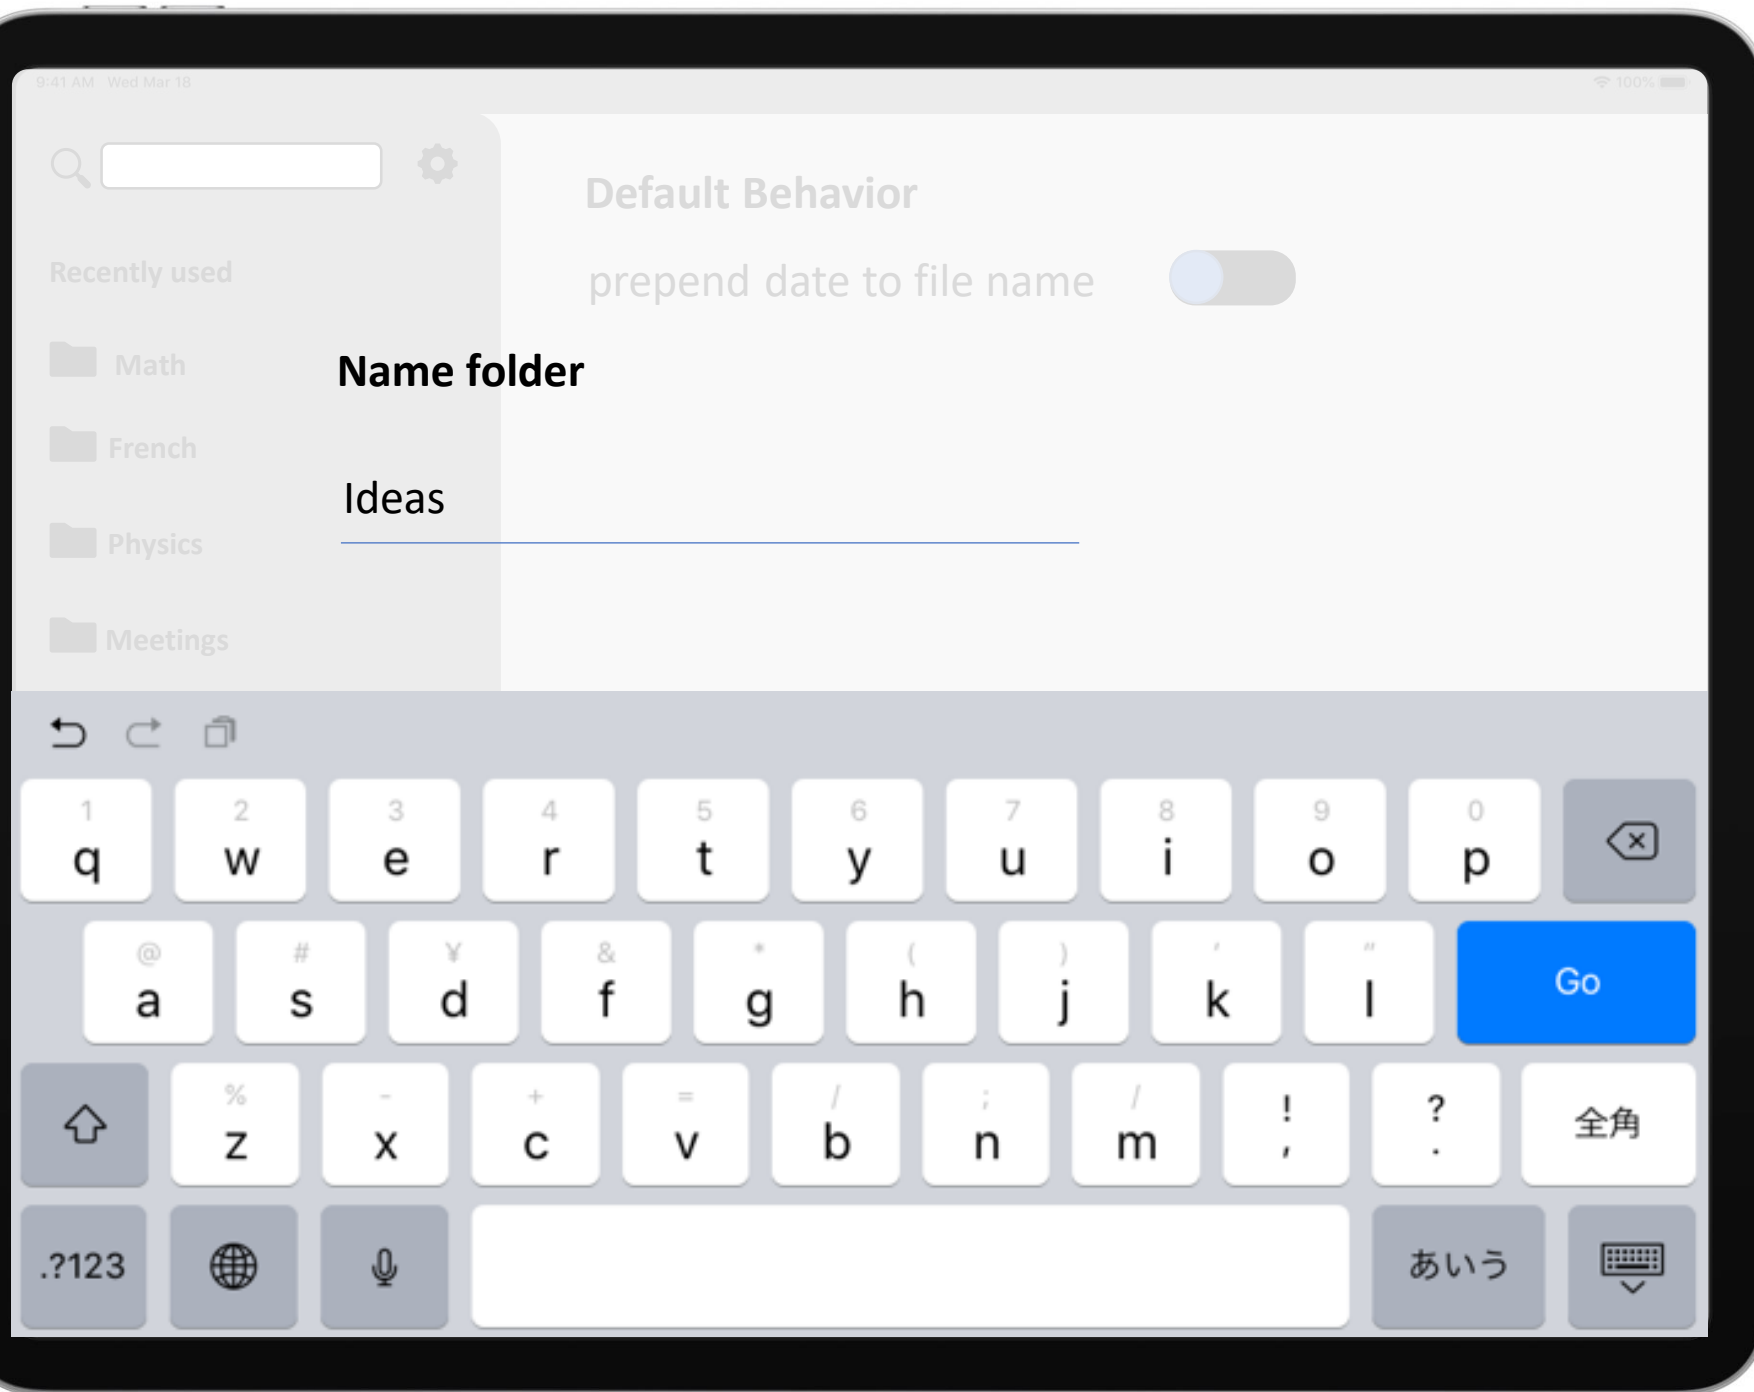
9:41 AM Wed Mar 18

100%

Default Behavior

prepend date to file name

Recently used

Math

French

Physics

Meetings

Name folder

Ideas

1 q 2 w 3 e 4 r 5 t 6 y 7 u 8 i 9 o 0 p

@ a # s ¥ d & f * g ( h ) j ' k " l Go

% z - x + c = v / b ; n / m ! , ? . 全角

.?123 あいう